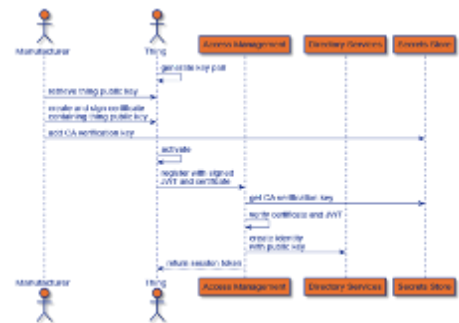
Manufacturer

Thing

Access Management

Directory Services

Secrets Store

generate key pair

retrieve thing public key

create and sign certificate containing thing public key

add CA verification key

activate

register with signed JWT and certificate

get CA verification key

verify certificate and JWT

create identity with public key

return session token

Manufacturer

Thing

Access Management

Directory Services

Secrets Store